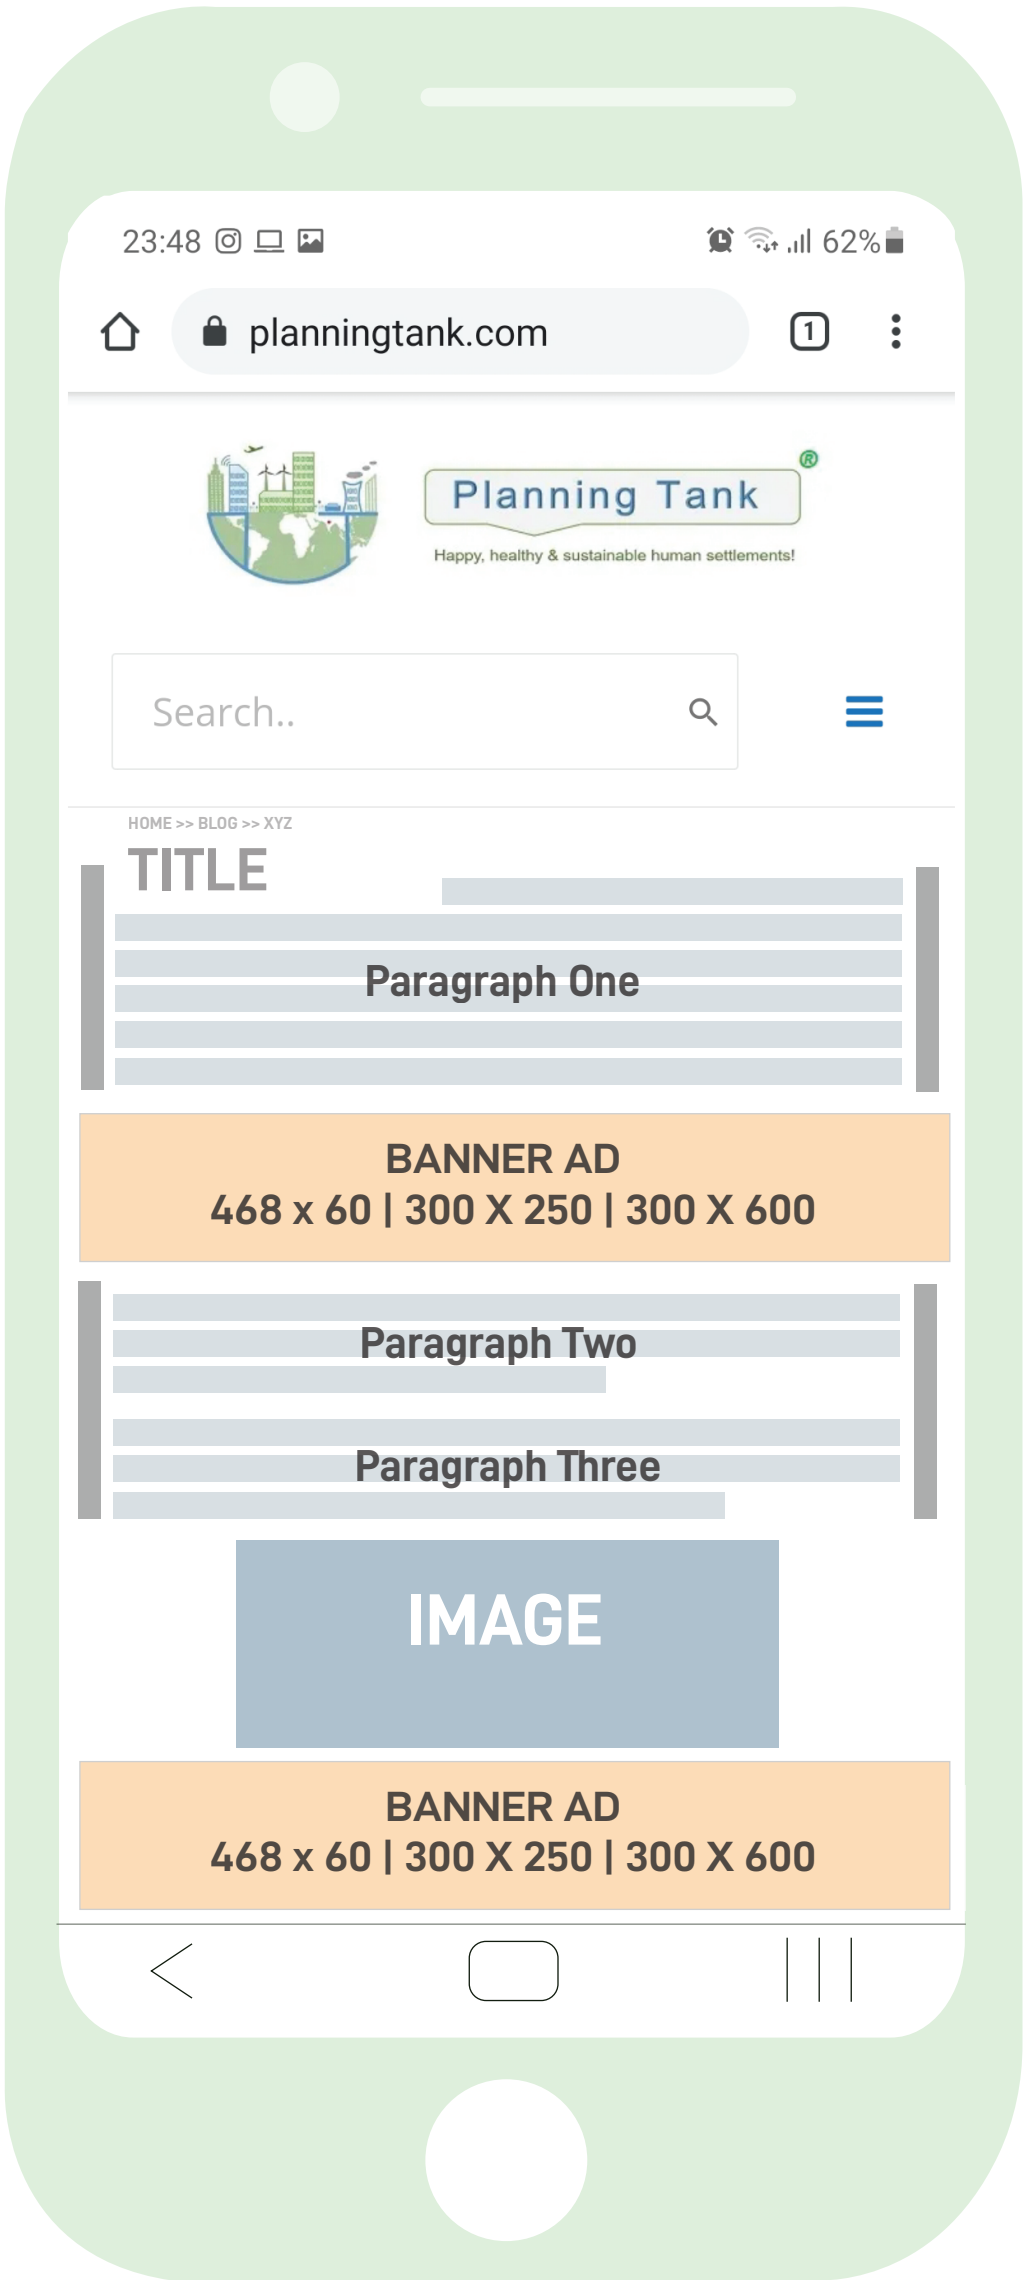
23:48

62%

planningtank.com

1

Planning Tank®

Happy, healthy & sustainable human settlements!

Search..

HOME >> BLOG >> XYZ

TITLE

Paragraph One

BANNER AD
468 x 60 | 300 X 250 | 300 X 600

Paragraph Two

Paragraph Three

IMAGE

BANNER AD
468 x 60 | 300 X 250 | 300 X 600